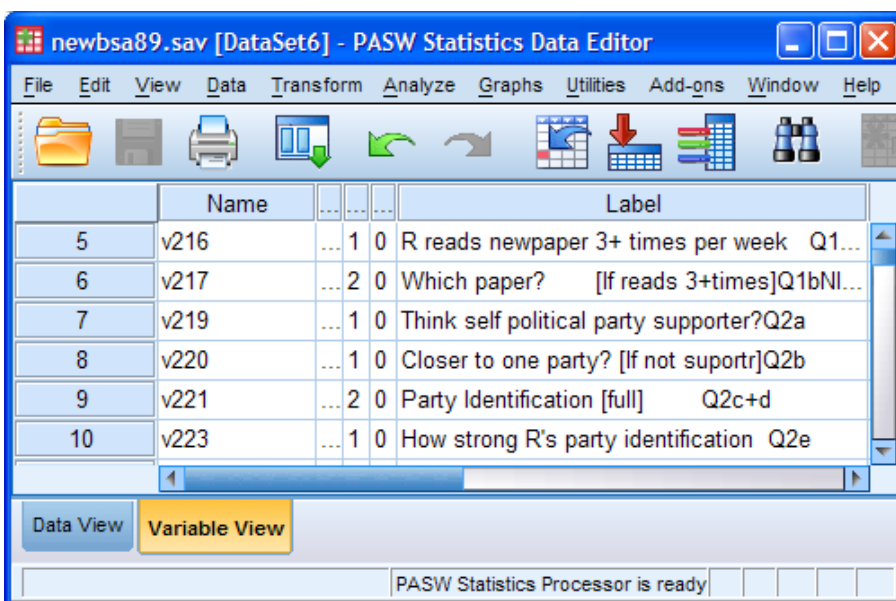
newbsa89.sav [DataSet6] - PASW Statistics Data Editor

File Edit View Data Transform Analyze Graphs Utilities Add-ons Window Help

| | Name | ... | ... | ... | Label |
|---|---|---|---|---|---|
| 5 | v216 | ... | 1 | 0 | R reads newpaper 3+ times per week Q1... |
| 6 | v217 | ... | 2 | 0 | Which paper? [If reads 3+times]Q1bNI... |
| 7 | v219 | ... | 1 | 0 | Think self political party supporter?Q2a |
| 8 | v220 | ... | 1 | 0 | Closer to one party? [If not suportr]Q2b |
| 9 | v221 | ... | 2 | 0 | Party Identification [full] Q2c+d |
| 10 | v223 | ... | 1 | 0 | How strong R's party identification Q2e |

Data View Variable View

PASW Statistics Processor is ready